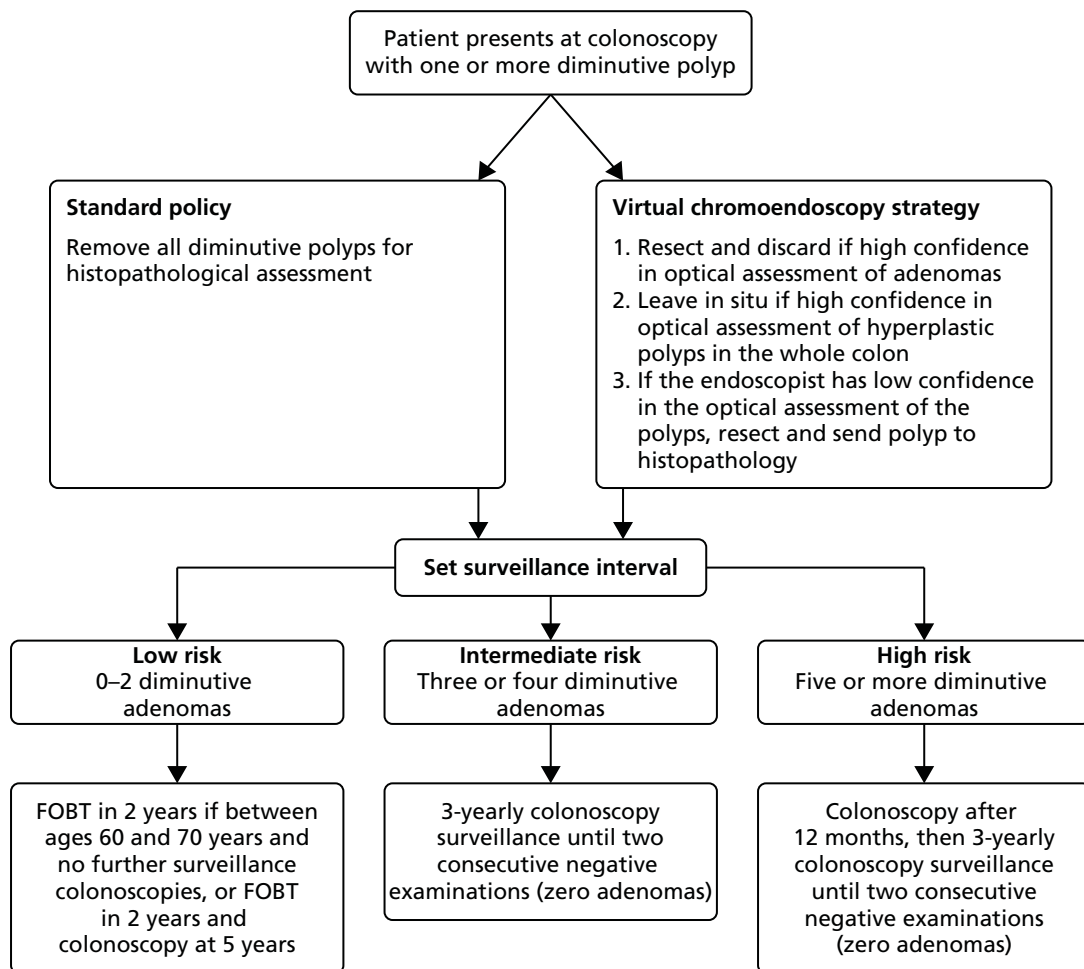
Patient presents at colonoscopy with one or more diminutive polyp

**Standard policy**

Remove all diminutive polyps for histopathological assessment

**Virtual chromoendoscopy strategy**

1. Resect and discard if high confidence in optical assessment of adenomas
2. Leave in situ if high confidence in optical assessment of hyperplastic polyps in the whole colon
3. If the endoscopist has low confidence in the optical assessment of the polyps, resect and send polyp to histopathology

**Set surveillance interval**

**Low risk**
0–2 diminutive adenomas

**Intermediate risk**
Three or four diminutive adenomas

**High risk**
Five or more diminutive adenomas

FOBT in 2 years if between ages 60 and 70 years and no further surveillance colonoscopies, or FOBT in 2 years and colonoscopy at 5 years

3-yearly colonoscopy surveillance until two consecutive negative examinations (zero adenomas)

Colonoscopy after 12 months, then 3-yearly colonoscopy surveillance until two consecutive negative examinations (zero adenomas)